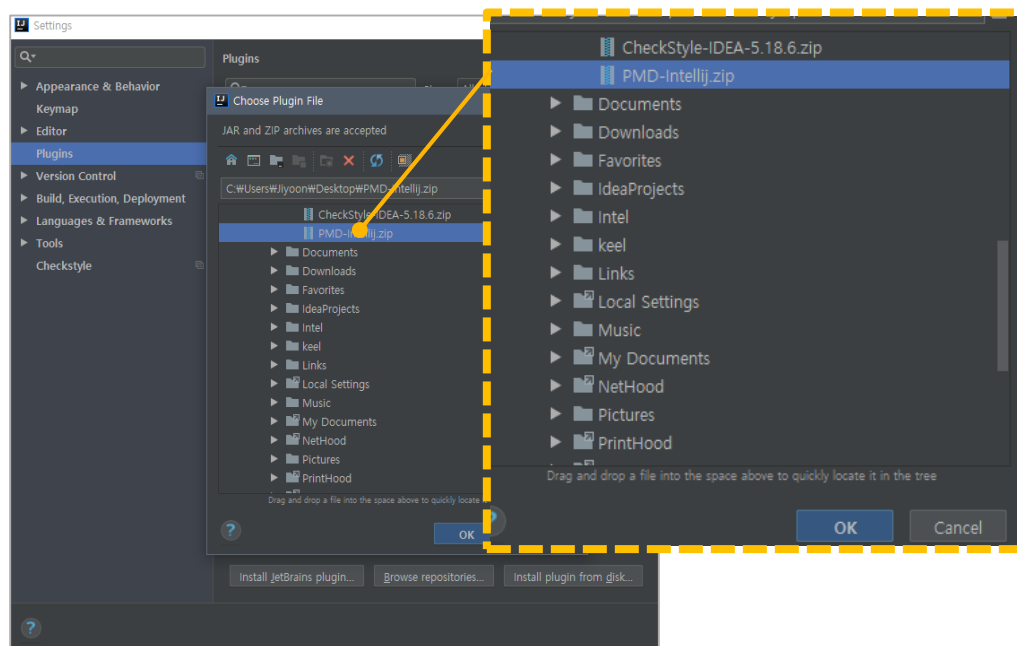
Settings

Appearance & Behavior
Keymap
Editor
Plugins
Version Control
Build, Execution, Deployment
Languages & Frameworks
Tools
Checkstyle

Plugins

Choose Plugin File
JAR and ZIP archives are accepted
C:₩Users₩Jiyoon₩Desktop₩PMD-Intellij.zip
CheckStyle-IDEA-5.18.6.zip
PMD-Intellij.zip
Documents
Downloads
Favorites
IdeaProjects
Intel
keel
Links
Local Settings
Music
My Documents
NetHood
Pictures
PrintHood
Drag and drop a file into the space above to quickly locate
OK

Install JetBrains plugin...
Browse repositories...
Install plugin from disk...

CheckStyle-IDEA-5.18.6.zip
PMD-Intellij.zip
Documents
Downloads
Favorites
IdeaProjects
Intel
keel
Links
Local Settings
Music
My Documents
NetHood
Pictures
PrintHood
Drag and drop a file into the space above to quickly locate it in the tree
OK
Cancel